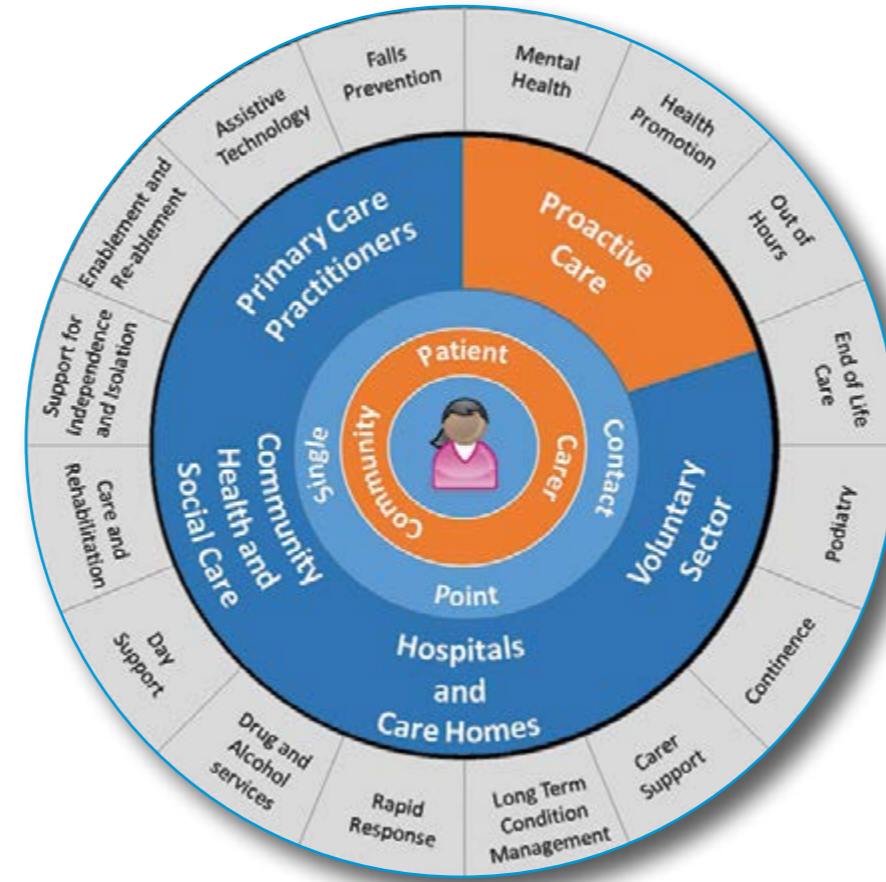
Falls Prevention

Mental Health

Health Promotion

Out of Hours

End of Life Care

Podiatry

Continence

Carer Support

Long Term Condition Management

Rapid Response

Drug and Alcohol services

Day Support

Care and Rehabilitation

Support for Independence and Isolation

Enablement and Re-ablement

Assistive Technology

Primary Care Practitioners

Proactive Care

Voluntary Sector

Hospitals and Care Homes

Community Health and Social Care

Single Contact Point

Patient

Carer

Community